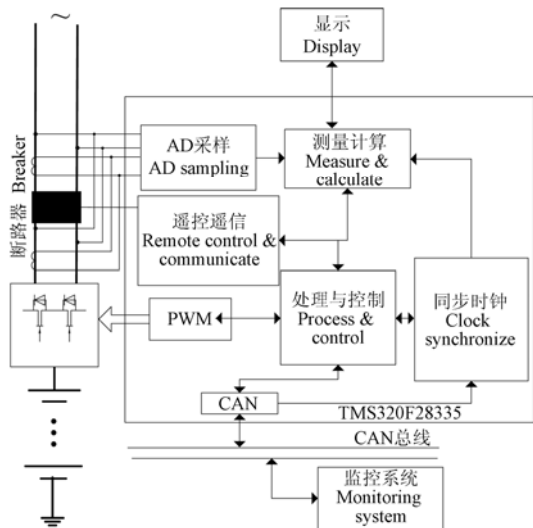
~

显示
Display

断路器 Breaker

AD采样
AD sampling

测量计算
Measure & calculate

遥控遥信
Remote control & communicate

PWM

处理与控制
Process & control

同步时钟
Clock synchronize

CAN

TMS320F28335

CAN总线

监控系统
Monitoring system